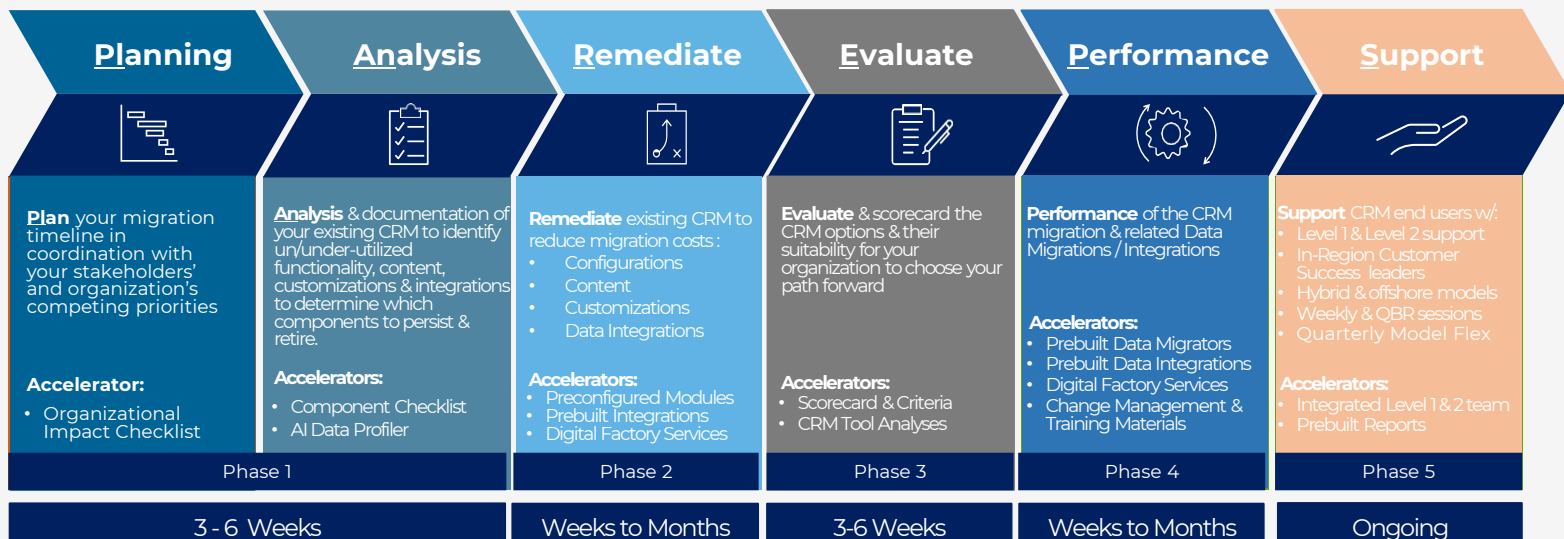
Planning

Analysis

Remediate

Evaluate

Performance

Support

Plan your migration timeline in coordination with your stakeholders' and organization's competing priorities

Accelerator:
• Organizational Impact Checklist

Analysis & documentation of your existing CRM to identify un/under-utilized functionality, content, customizations & integrations to determine which components to persist & retire.

Accelerators:
• Component Checklist
• AI Data Profiler

Phase 1

3 - 6 Weeks

Remediate existing CRM to reduce migration costs :
• Configurations
• Content
• Customizations
• Data Integrations

Accelerators:
• Preconfigured Modules
• Prebuilt Integrations
• Digital Factory Services

Phase 2

Weeks to Months

Evaluate & scorecard the CRM options & their suitability for your organization to choose your path forward

Accelerators:
• Scorecard & Criteria
• CRM Tool Analyses

Phase 3

3-6 Weeks

Performance of the CRM migration & related Data Migrations / Integrations

Accelerators:
• Prebuilt Data Migrators
• Prebuilt Data Integrations
• Digital Factory Services
• Change Management & Training Materials

Phase 4

Weeks to Months

Support CRM end users w/:
• Level 1 & Level 2 support
• In-Region Customer Success leaders
• Hybrid & offshore models
• Weekly & QBR sessions
• Quarterly Model Flex

Accelerators:
• Integrated Level 1 & 2 team
• Prebuilt Reports

Phase 5

Ongoing